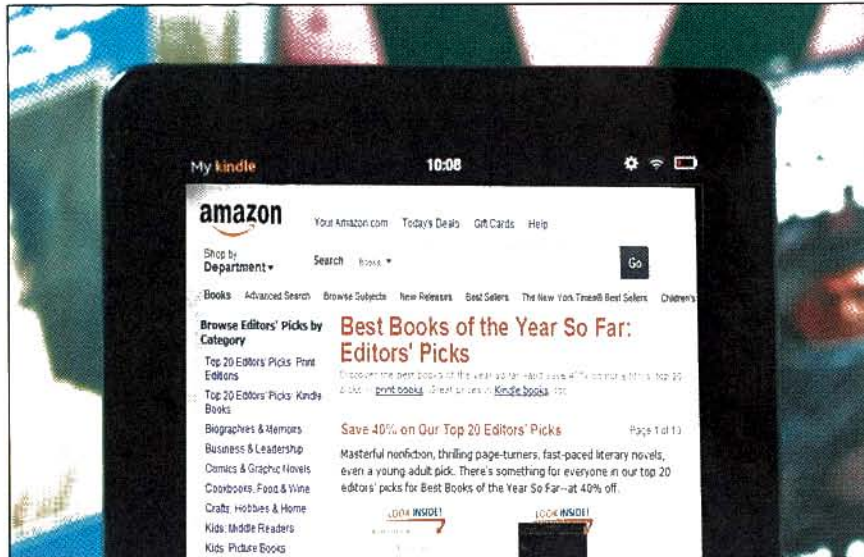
My kindle 10:08

amazon Your Amazon.com Today's Deals Gift Cards Help

Shop by Department ▾ Search Books ▾ Go

Books Advanced Search Browse Subjects New Releases Best Sellers The New York Times® Best Sellers Children's

Browse Editors' Picks by Category

Top 20 Editors' Picks: Print Editions

Top 20 Editors' Picks: Kindle Books

Biographies & Memoirs

Business & Leadership

Comics & Graphic Novels

Cookbooks, Food & Wine

Crafts, Hobbies & Home

Kids: Middle Readers

Kids: Picture Books

Best Books of the Year So Far: Editors' Picks

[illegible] print books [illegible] Kindle books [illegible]

Save 40% on Our Top 20 Editors' Picks Page 1 of 10

Masterful nonfiction, thrilling page-turners, fast-paced literary novels, even a young adult pick. There's something for everyone in our top 20 editors' picks for Best Books of the Year So Far--at 40% off.

LOOK INSIDE! LOOK INSIDE!